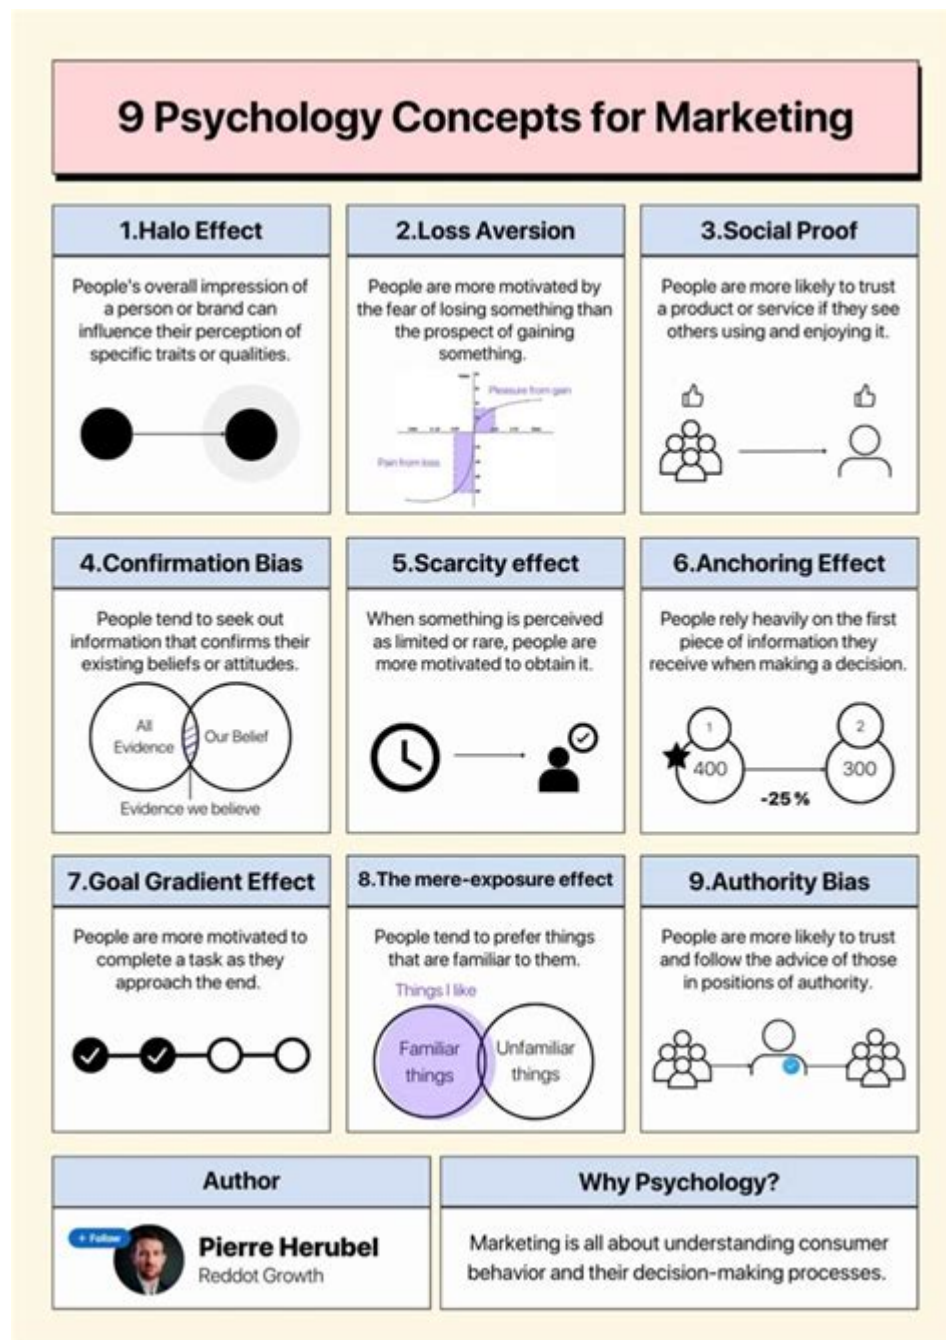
9 Psychology Concepts for Marketing

1.Halo Effect

People's overall impression of a person or brand can influence their perception of specific traits or qualities.

2.Loss Aversion

People are more motivated by the fear of losing something than the prospect of gaining something.

Pleasure from gain

Pain from loss

3.Social Proof

People are more likely to trust a product or service if they see others using and enjoying it.

4.Confirmation Bias

People tend to seek out information that confirms their existing beliefs or attitudes.

All Evidence

Our Belief

Evidence we believe

5.Scarcity effect

When something is perceived as limited or rare, people are more motivated to obtain it.

6.Anchoring Effect

People rely heavily on the first piece of information they receive when making a decision.

1

400

2

300

-25%

7.Goal Gradient Effect

People are more motivated to complete a task as they approach the end.

8.The mere-exposure effect

People tend to prefer things that are familiar to them.

Things I like

Familiar things

Unfamiliar things

9.Authority Bias

People are more likely to trust and follow the advice of those in positions of authority.

Author

+ Follow

Pierre Herubel

Reddot Growth

Why Psychology?

Marketing is all about understanding consumer behavior and their decision-making processes.